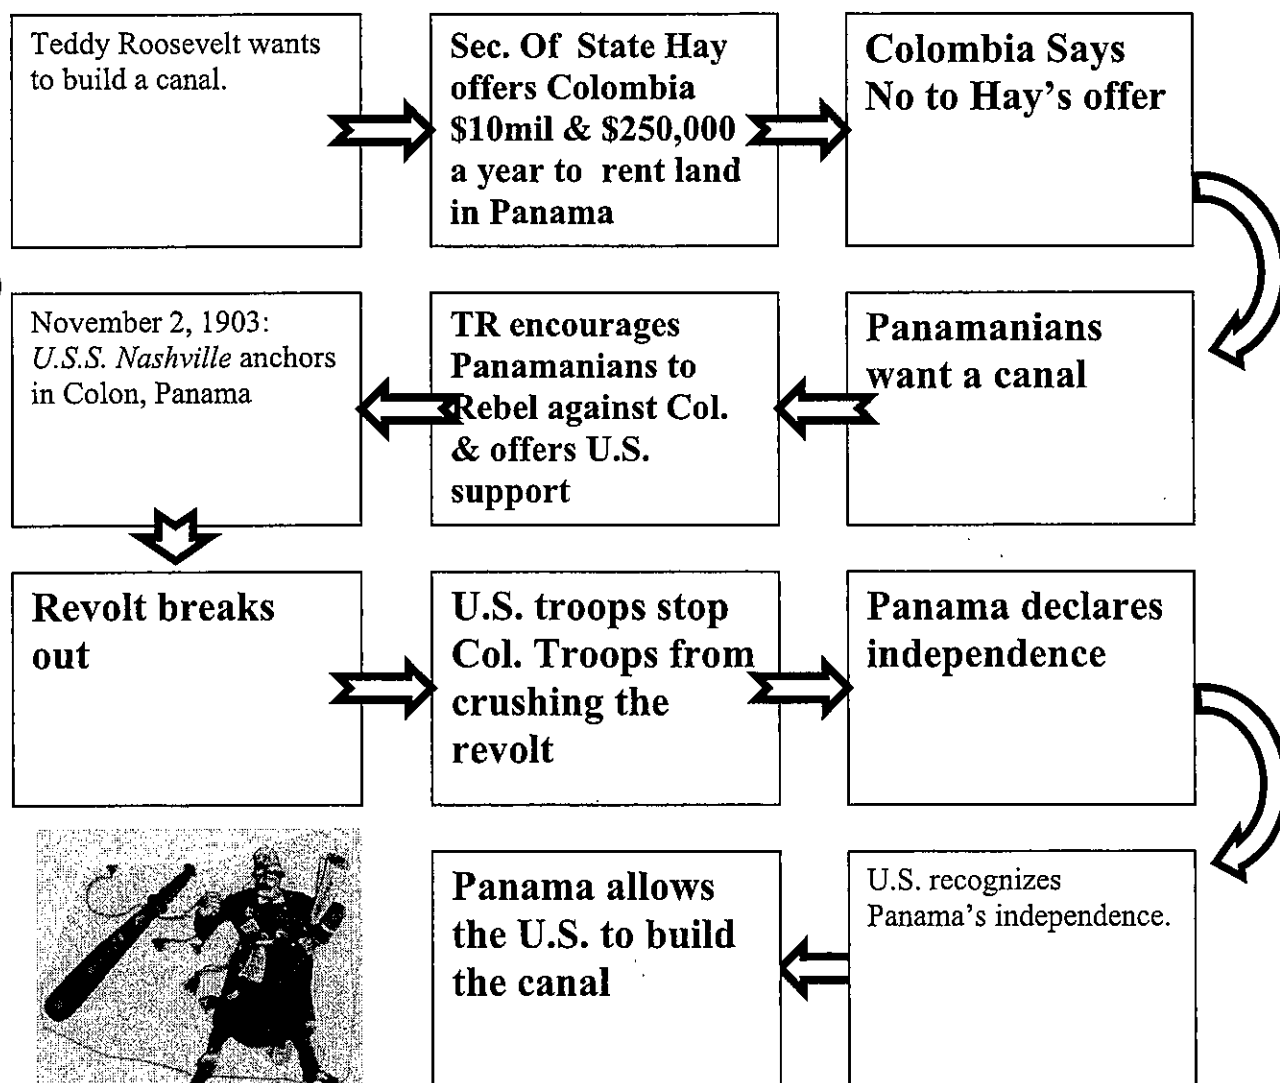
Teddy Roosevelt wants to build a canal.

Sec. Of State Hay offers Colombia \$10mil & \$250,000 a year to rent land in Panama

Colombia Says No to Hay's offer

Panamanians want a canal

TR encourages Panamanians to Rebel against Col. & offers U.S. support

November 2, 1903: *U.S.S. Nashville* anchors in Colon, Panama

Revolt breaks out

U.S. troops stop Col. Troops from crushing the revolt

Panama declares independence

U.S. recognizes Panama's independence.

Panama allows the U.S. to build the canal